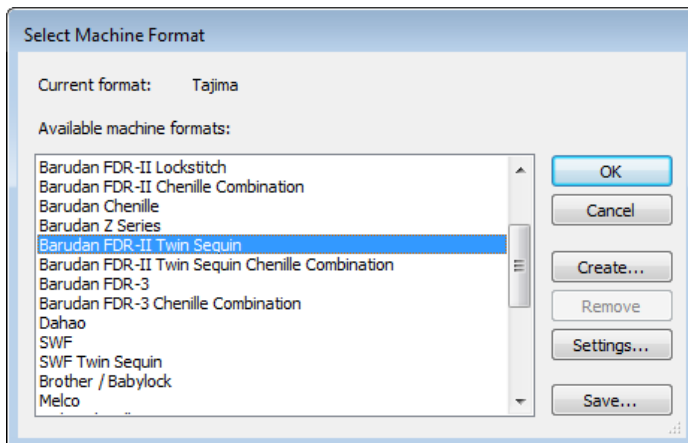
Select Machine Format

Current format: Tajima

Available machine formats:

Barudan FDR-II Lockstitch
Barudan FDR-II Chenille Combination
Barudan Chenille
Barudan Z Series
Barudan FDR-II Twin Sequin
Barudan FDR-II Twin Sequin Chenille Combination
Barudan FDR-3
Barudan FDR-3 Chenille Combination
Dahao
SWF
SWF Twin Sequin
Brother / Babylock
Melco
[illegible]

OK
Cancel
Create...
Remove
Settings...
Save...